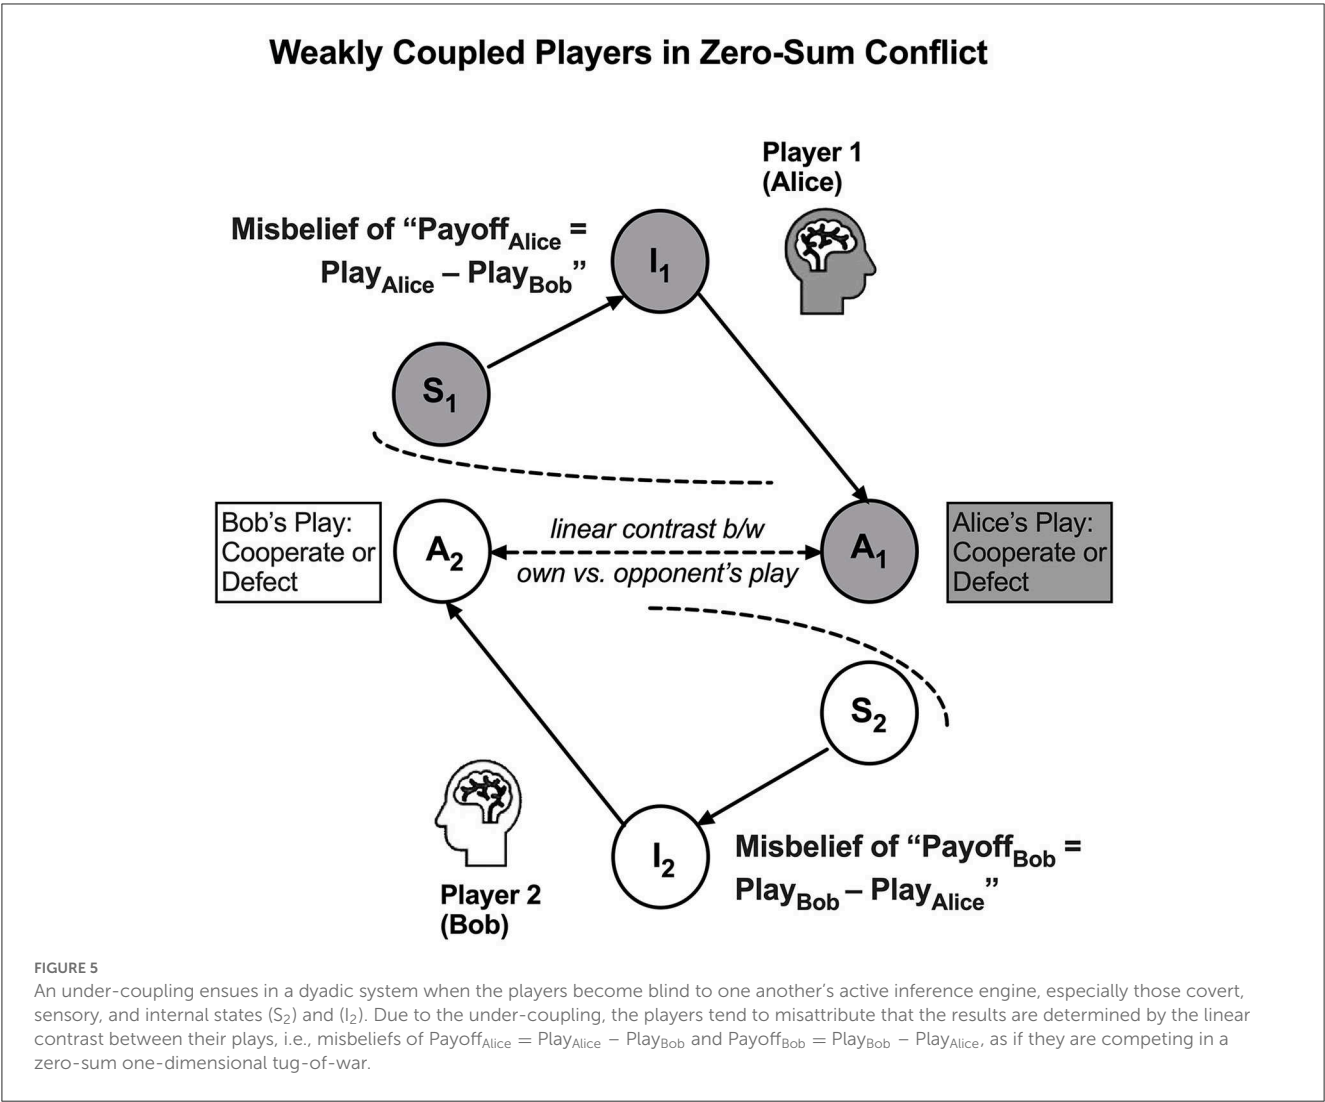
Weakly Coupled Players in Zero-Sum Conflict

Player 1 (Alice)

Misbelief of "$\text{Payoff}_{\text{Alice}}$ = $\text{Play}_{\text{Alice}} - \text{Play}_{\text{Bob}}$"

$I_1$

$S_1$

Bob's Play: Cooperate or Defect

$A_2$

linear contrast b/w own vs. opponent's play

$A_1$

Alice's Play: Cooperate or Defect

$S_2$

$I_2$

Misbelief of "$\text{Payoff}_{\text{Bob}}$ = $\text{Play}_{\text{Bob}} - \text{Play}_{\text{Alice}}$"

Player 2 (Bob)

FIGURE 5

An under-coupling ensues in a dyadic system when the players become blind to one another's active inference engine, especially those covert, sensory, and internal states ($S_2$) and ($I_2$). Due to the under-coupling, the players tend to misattribute that the results are determined by the linear contrast between their plays, i.e., misbeliefs of $\text{Payoff}_{\text{Alice}} = \text{Play}_{\text{Alice}} - \text{Play}_{\text{Bob}}$ and $\text{Payoff}_{\text{Bob}} = \text{Play}_{\text{Bob}} - \text{Play}_{\text{Alice}}$, as if they are competing in a zero-sum one-dimensional tug-of-war.